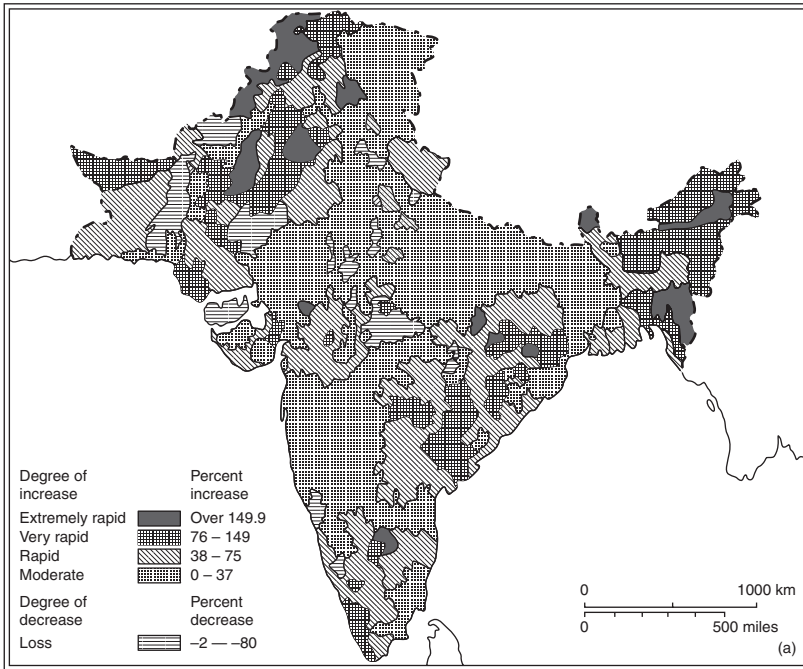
| Degree of increase | Percent increase |
|---|---|
| Extremely rapid | Over 149.9 |
| Very rapid | 76 – 149 |
| Rapid | 38 – 75 |
| Moderate | 0 – 37 |

| Degree of decrease | Percent decrease |
|---|---|
| Loss | –2 — –80 |

0 1000 km
0 500 miles

(a)